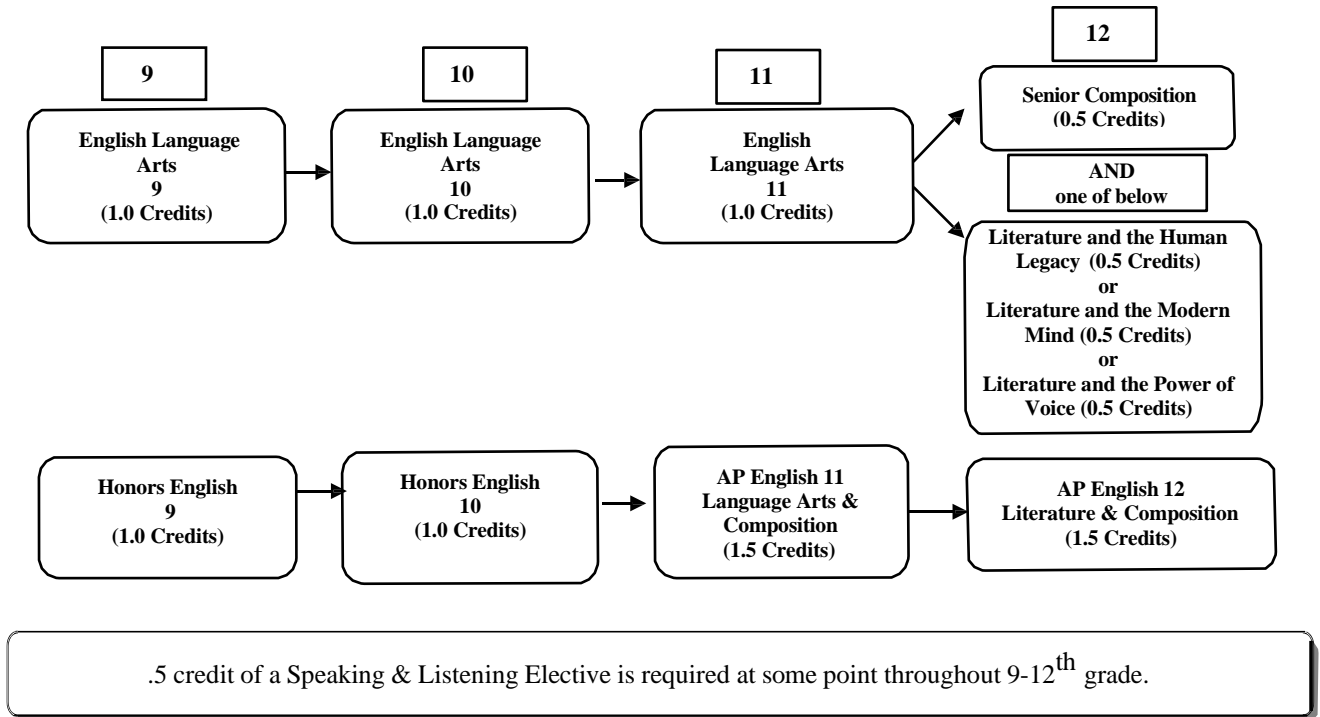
9

English Language Arts
9
(1.0 Credits)

10

English Language Arts
10
(1.0 Credits)

11

English Language Arts
11
(1.0 Credits)

12

Senior Composition
(0.5 Credits)

AND
one of below

Literature and the Human Legacy (0.5 Credits)
or
Literature and the Modern Mind (0.5 Credits)
or
Literature and the Power of Voice (0.5 Credits)

Honors English
9
(1.0 Credits)

Honors English
10
(1.0 Credits)

AP English 11
Language Arts & Composition
(1.5 Credits)

AP English 12
Literature & Composition
(1.5 Credits)

.5 credit of a Speaking & Listening Elective is required at some point throughout 9-12$^{th}$ grade.